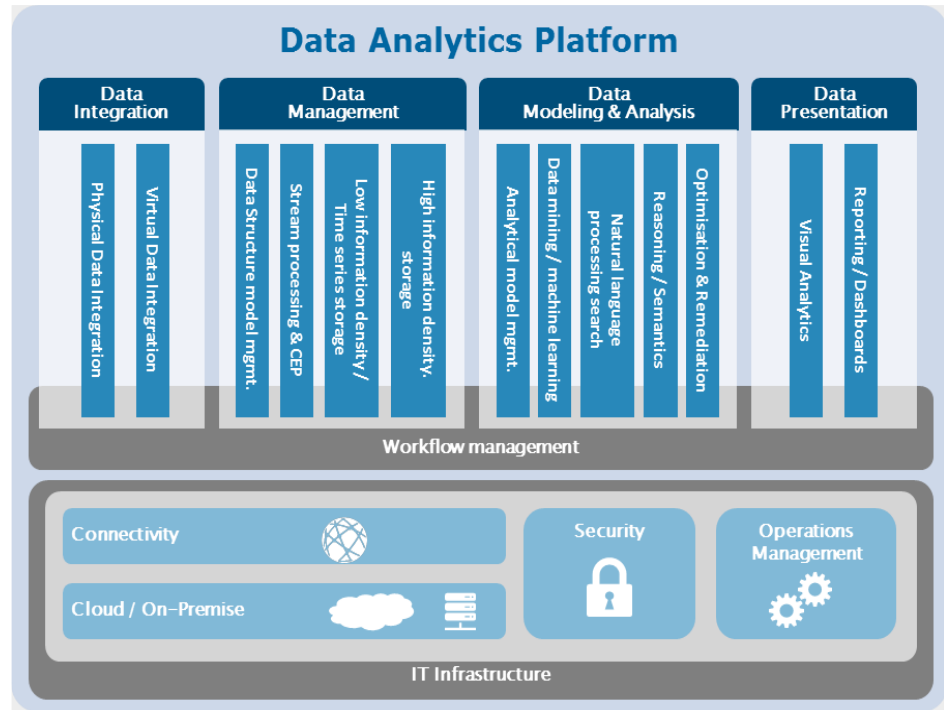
Data Analytics Platform

Data Integration

Physical Data Integration

Virtual Data Integration

Data Management

Data Structure model mgmt.

Stream processing & CEP

Low information density / Time series storage

High information density storage

Data Modeling & Analysis

Analytical model mgmt.

Data mining / machine learning

Natural language processing search

Reasoning / Semantics

Optimisation & Remediation

Data Presentation

Visual Analytics

Reporting / Dashboards

Workflow management

Connectivity

Cloud / On-Premise

Security

Operations Management

IT Infrastructure